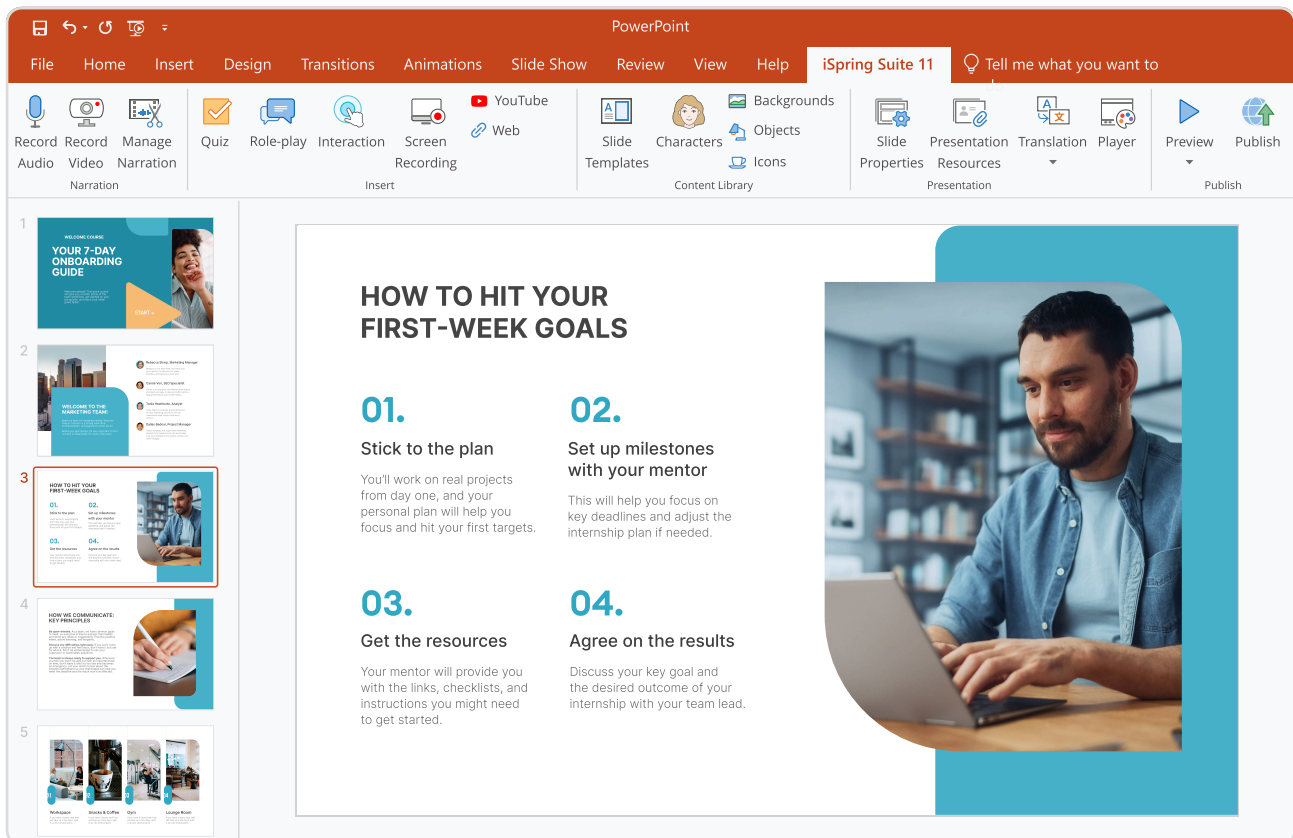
PowerPoint

File Home Insert Design Transitions Animations Slide Show Review View Help iSpring Suite 11 Tell me what you want to

Record Audio Record Video Manage Narration
Narration

Quiz Role-play Interaction Screen Recording YouTube Web
Insert

Slide Templates Characters Backgrounds Objects Icons
Content Library

Slide Properties Presentation Resources Translation Player
Presentation

Preview Publish
Publish

1
WELCOME COURSE
YOUR 7-DAY ONBOARDING GUIDE
START

2
WELCOME TO THE MARKETING TEAM!

3
HOW TO HIT YOUR FIRST-WEEK GOALS

4
HOW WE COMMUNICATE: KEY PRINCIPLES

5

HOW TO HIT YOUR FIRST-WEEK GOALS

01.
Stick to the plan
You'll work on real projects from day one, and your personal plan will help you focus and hit your first targets.

02.
Set up milestones with your mentor
This will help you focus on key deadlines and adjust the internship plan if needed.

03.
Get the resources
Your mentor will provide you with the links, checklists, and instructions you might need to get started.

04.
Agree on the results
Discuss your key goal and the desired outcome of your internship with your team lead.